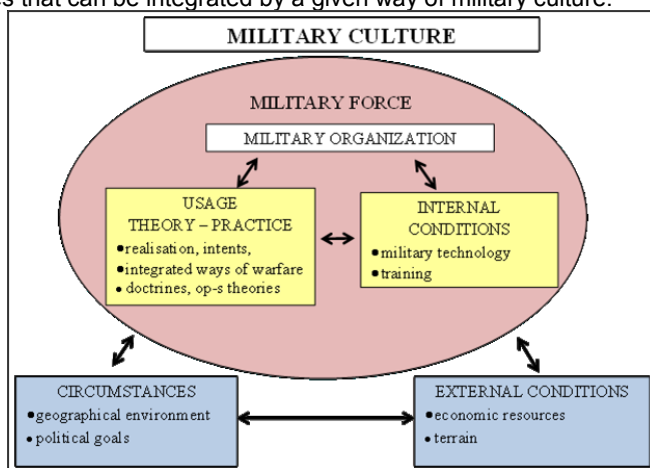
s that can be integrated by a given way of military culture.

MILITARY CULTURE

MILITARY FORCE

MILITARY ORGANIZATION

USAGE
THEORY – PRACTICE
• realisation, intents,
• integrated ways of warfare
• doctrines, op-s theories

INTERNAL CONDITIONS
• military technology
• training

CIRCUMSTANCES
• geographical environment
• political goals

EXTERNAL CONDITIONS
• economic resources
• terrain